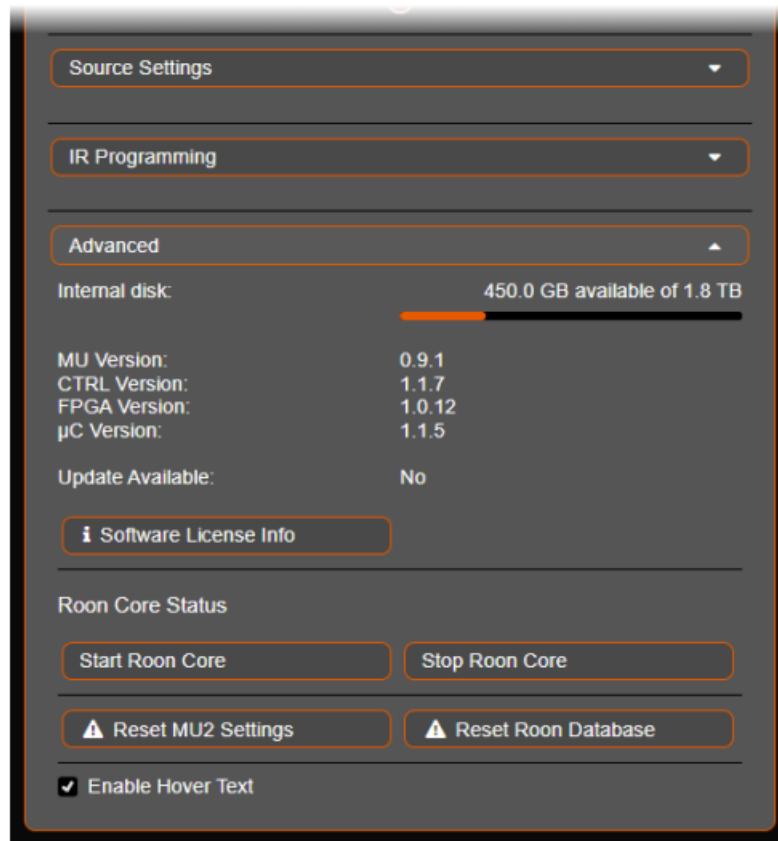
Source Settings

IR Programming

Advanced

Internal disk:

450.0 GB available of 1.8 TB

MU Version: 0.9.1
CTRL Version: 1.1.7
FPGA Version: 1.0.12
µC Version: 1.1.5

Update Available: No

Software License Info

Roon Core Status

Start Roon Core

Stop Roon Core

Reset MU2 Settings

Reset Roon Database

Enable Hover Text